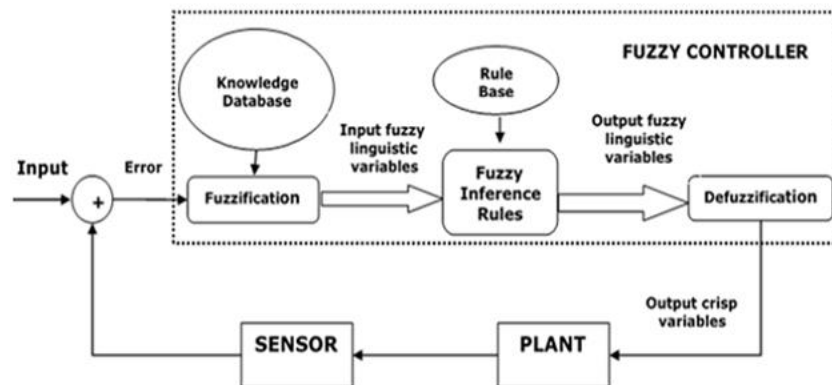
FUZZY CONTROLLER

Knowledge Database

Rule Base

Input

+

Error

Fuzzification

Input fuzzy linguistic variables

Fuzzy Inference Rules

Output fuzzy linguistic variables

Defuzzification

Output crisp variables

SENSOR

PLANT